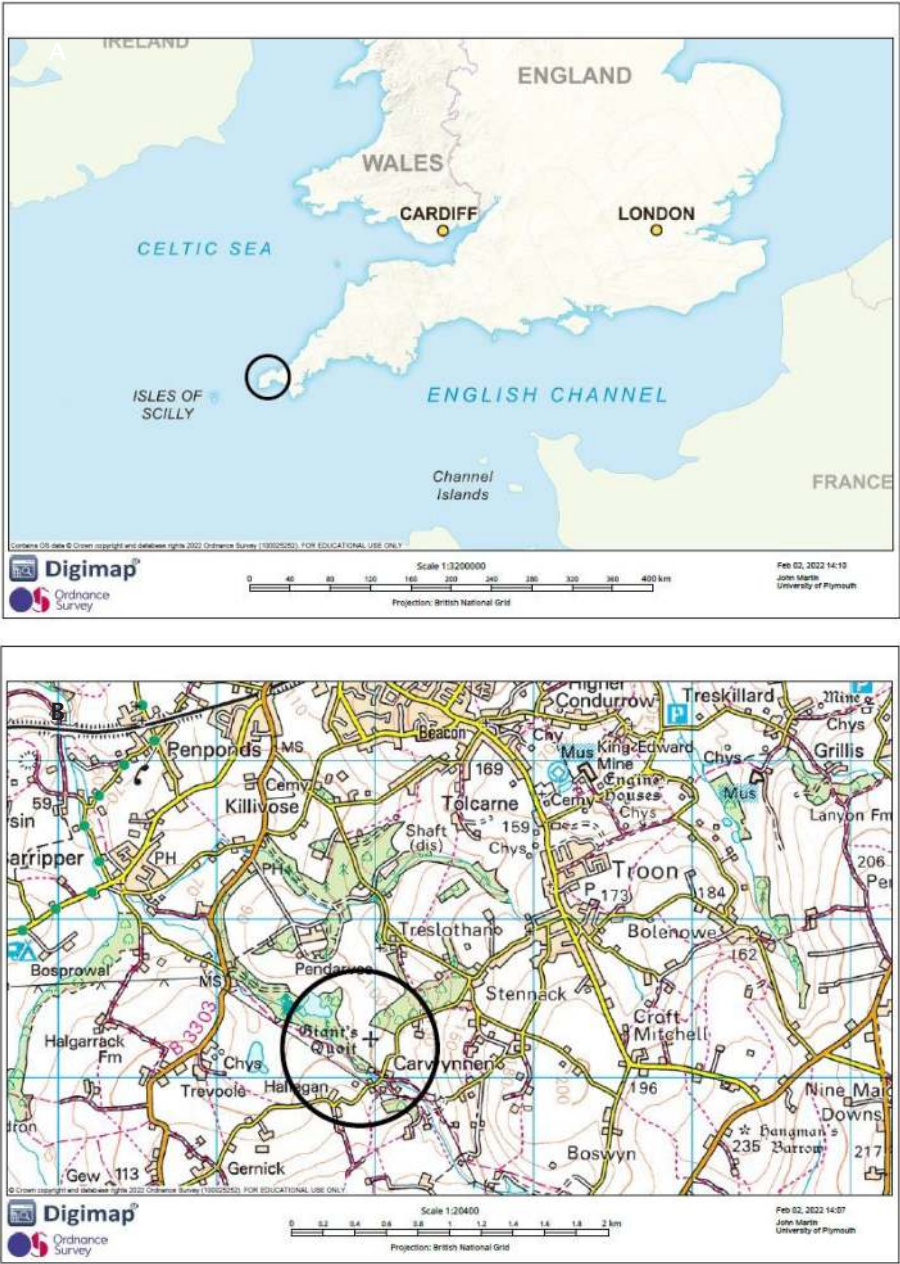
A

IRELAND

ENGLAND

WALES

CARDIFF

LONDON

CELTIC SEA

ISLES OF SCILLY

ENGLISH CHANNEL

Channel Islands

FRANCE

Contains OS data © Crown copyright and database rights 2022 Ordnance Survey (100025252). FOR EDUCATIONAL USE ONLY

Digimap

Ordnance Survey

Scale 1:3200000

0 40 80 120 160 200 240 280 320 360 400 km

Projection: British National Grid

Feb 02, 2022 14:10
John Martin
University of Plymouth

B

Penponds

MS

Cemy

Killivose

59

rsin

arripper

PH

PH

Beacon

Higher Condurrow

Treskillard

Mine

Chys

Grillis

Chy

Mus

King Edward Mine

Engine Houses

Chys

Chys

Mus

Lanyon Fm

169

Tolcarne

Shaft (dis)

159

Chys

Troon

P

173

184

206

Pe

Treslothan

Bolenowe

162

Bosprowal

MS

Pendarves

Stennack

B 3303

Halgarrack Fm

Giant's Quoit

Croft Mitchell

Chys

Carwynnen

196

Trevoole

Hallegan

Nine Ma

Downs

dron

Hangman's Barrow

235

217

Gew

113

Gernick

Boswyn

© Crown copyright and database rights 2022 Ordnance Survey (100025252). FOR EDUCATIONAL USE ONLY

Digimap

Ordnance Survey

Scale 1:20400

0 0.2 0.4 0.6 0.8 1 1.2 1.4 1.6 1.8 2 km

Projection: British National Grid

Feb 02, 2022 14:07
John Martin
University of Plymouth